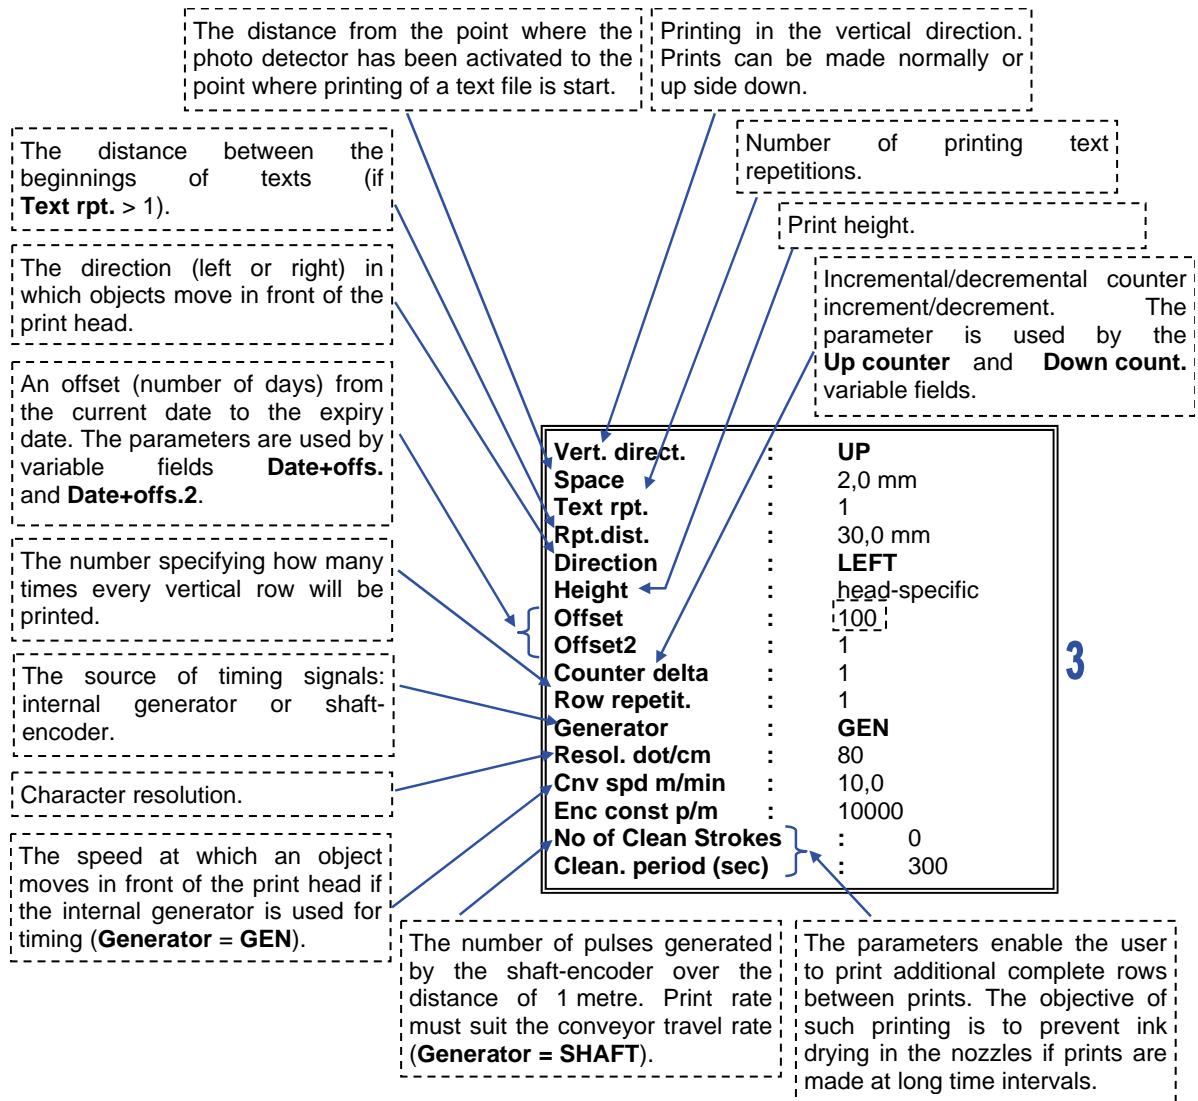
The distance from the point where the photo detector has been activated to the point where printing of a text file is start.

Printing in the vertical direction. Prints can be made normally or up side down.

Number of printing text repetitions.

Print height.

Incremental/decremental counter increment/decrement. The parameter is used by the **Up counter** and **Down count.** variable fields.

The distance between the beginnings of texts (if **Text rpt.** > 1).

The direction (left or right) in which objects move in front of the print head.

An offset (number of days) from the current date to the expiry date. The parameters are used by variable fields **Date+offs.** and **Date+offs.2**.

The number specifying how many times every vertical row will be printed.

The source of timing signals: internal generator or shaft-encoder.

Character resolution.

The speed at which an object moves in front of the print head if the internal generator is used for timing (**Generator** = **GEN**).

| | | |
|---|---|---|
| **Vert. direct.** | : | **UP** |
| **Space** | : | 2,0 mm |
| **Text rpt.** | : | 1 |
| **Rpt.dist.** | : | 30,0 mm |
| **Direction** | : | **LEFT** |
| **Height** | : | head-specific |
| **Offset** | : | 100 |
| **Offset2** | : | 1 |
| **Counter delta** | : | 1 |
| **Row repetit.** | : | 1 |
| **Generator** | : | **GEN** |
| **Resol. dot/cm** | : | 80 |
| **Cnv spd m/min** | : | 10,0 |
| **Enc const p/m** | : | 10000 |
| **No of Clean Strokes** | : | 0 |
| **Clean. period (sec)** | : | 300 |

3

The number of pulses generated by the shaft-encoder over the distance of 1 metre. Print rate must suit the conveyor travel rate (**Generator = SHAFT**).

The parameters enable the user to print additional complete rows between prints. The objective of such printing is to prevent ink drying in the nozzles if prints are made at long time intervals.